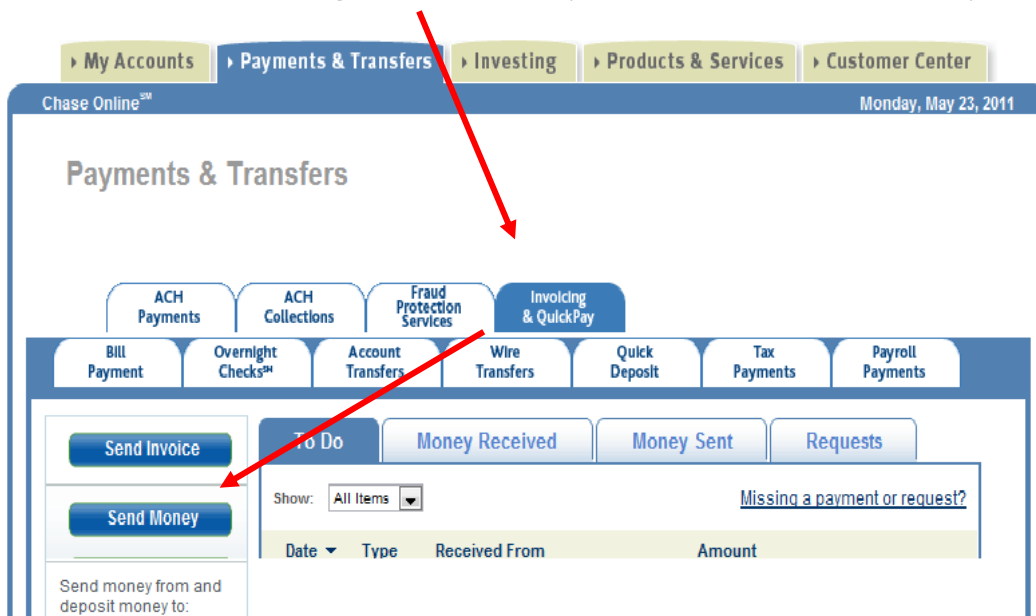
My Accounts
Payments & Transfers
Investing
Products & Services
Customer Center

Chase Online℠
Monday, May 23, 2011

Payments & Transfers

ACH Payments
ACH Collections
Fraud Protection Services
Invoicing & QuickPay

Bill Payment
Overnight Checks℠
Account Transfers
Wire Transfers
Quick Deposit
Tax Payments
Payroll Payments

Send Invoice
Send Money
Send money from and deposit money to:

To Do
Money Received
Money Sent
Requests

Show: All Items
Missing a payment or request?

Date
Type
Received From
Amount